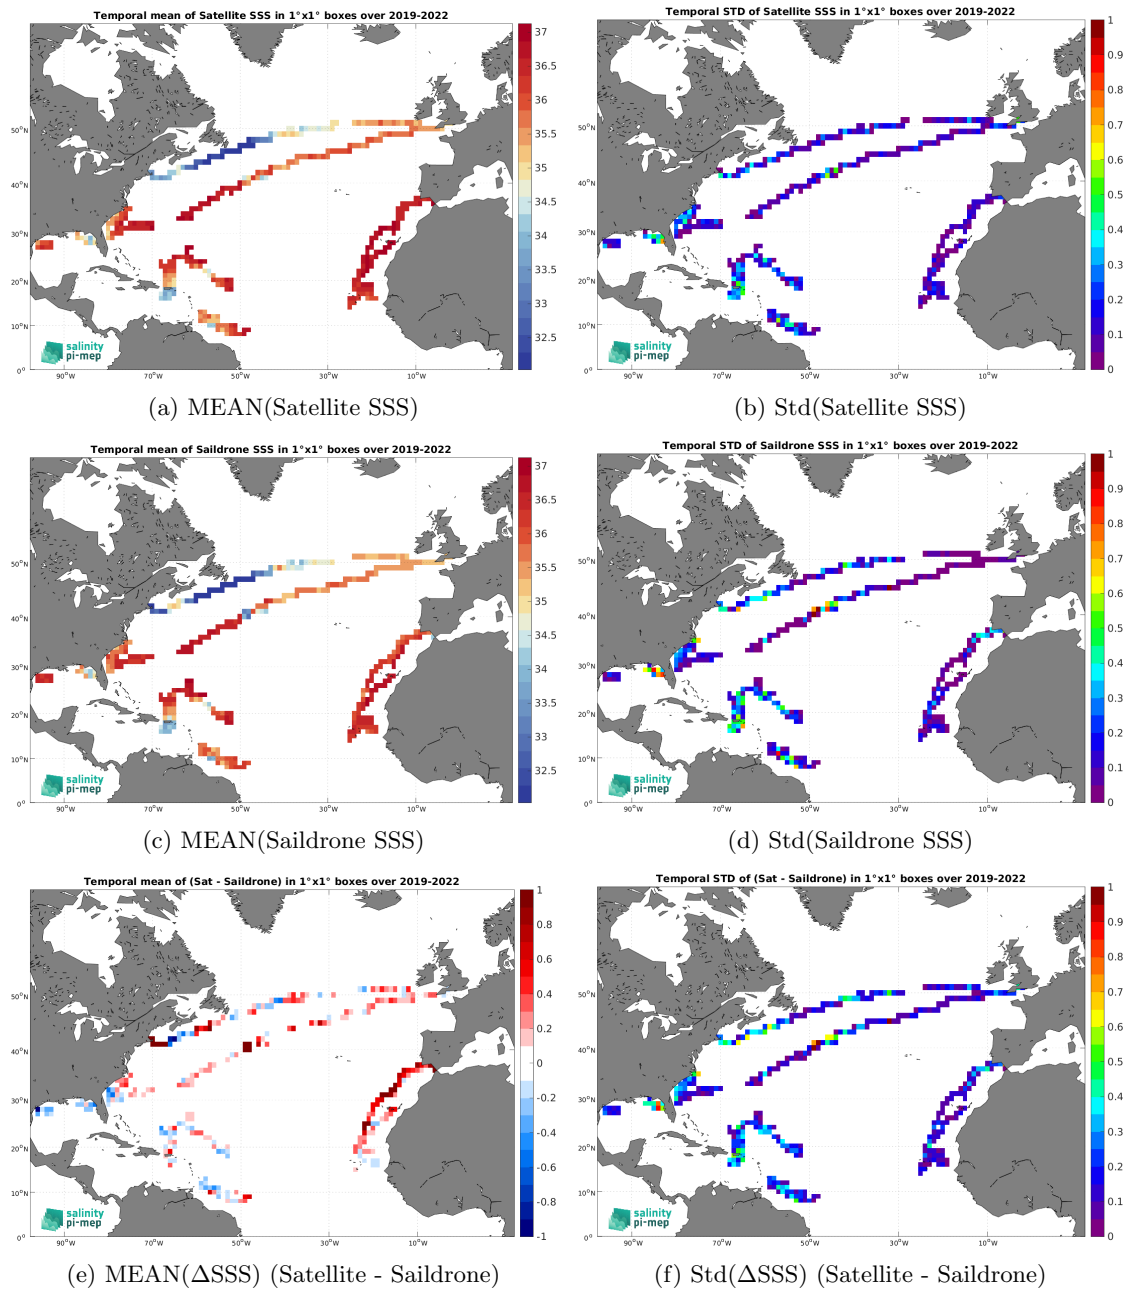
Temporal mean of Satellite SSS in 1°x1° boxes over 2019-2022

37
36.5
36
35.5
35
34.5
34
33.5
33
32.5

50°N
40°N
30°N
20°N
10°N
0°
90°W
70°W
50°W
30°W
10°W

salinity pi-mep

(a) MEAN(Satellite SSS)

Temporal STD of Satellite SSS in 1°x1° boxes over 2019-2022

1
0.9
0.8
0.7
0.6
0.5
0.4
0.3
0.2
0.1
0

50°N
40°N
30°N
20°N
10°N
0°
90°W
70°W
50°W
30°W
10°W

salinity pi-mep

(b) Std(Satellite SSS)

Temporal mean of Saildrone SSS in 1°x1° boxes over 2019-2022

37
36.5
36
35.5
35
34.5
34
33.5
33
32.5

50°N
40°N
30°N
20°N
10°N
0°
90°W
70°W
50°W
30°W
10°W

salinity pi-mep

(c) MEAN(Saildrone SSS)

Temporal STD of Saildrone SSS in 1°x1° boxes over 2019-2022

1
0.9
0.8
0.7
0.6
0.5
0.4
0.3
0.2
0.1
0

50°N
40°N
30°N
20°N
10°N
0°
90°W
70°W
50°W
30°W
10°W

salinity pi-mep

(d) Std(Saildrone SSS)

Temporal mean of (Sat - Saildrone) in 1°x1° boxes over 2019-2022

1
0.8
0.6
0.4
0.2
0
-0.2
-0.4
-0.6
-0.8
-1

50°N
40°N
30°N
20°N
10°N
0°
90°W
70°W
50°W
30°W
10°W

salinity pi-mep

(e) MEAN($\Delta$SSS) (Satellite - Saildrone)

Temporal STD of (Sat - Saildrone) in 1°x1° boxes over 2019-2022

1
0.9
0.8
0.7
0.6
0.5
0.4
0.3
0.2
0.1
0

50°N
40°N
30°N
20°N
10°N
0°
90°W
70°W
50°W
30°W
10°W

salinity pi-mep

(f) Std($\Delta$SSS) (Satellite - Saildrone)